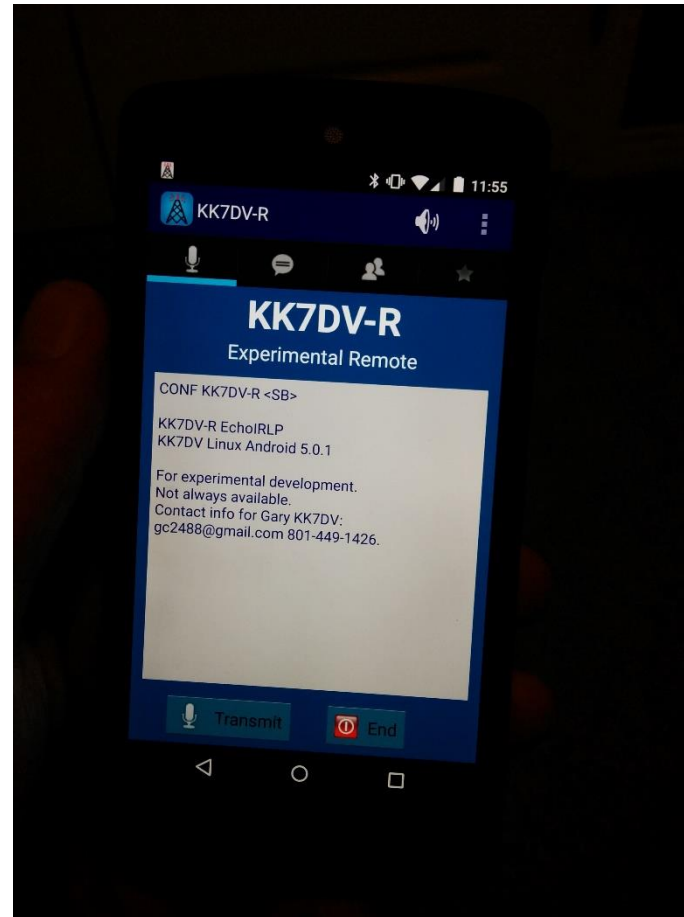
11:55

KK7DV-R

KK7DV-R

Experimental Remote

CONF KK7DV-R <SB>

KK7DV-R EchoIRLP
KK7DV Linux Android 5.0.1

For experimental development.
Not always available.
Contact info for Gary KK7DV:
gc2488@gmail.com 801-449-1426.

Transmit

End